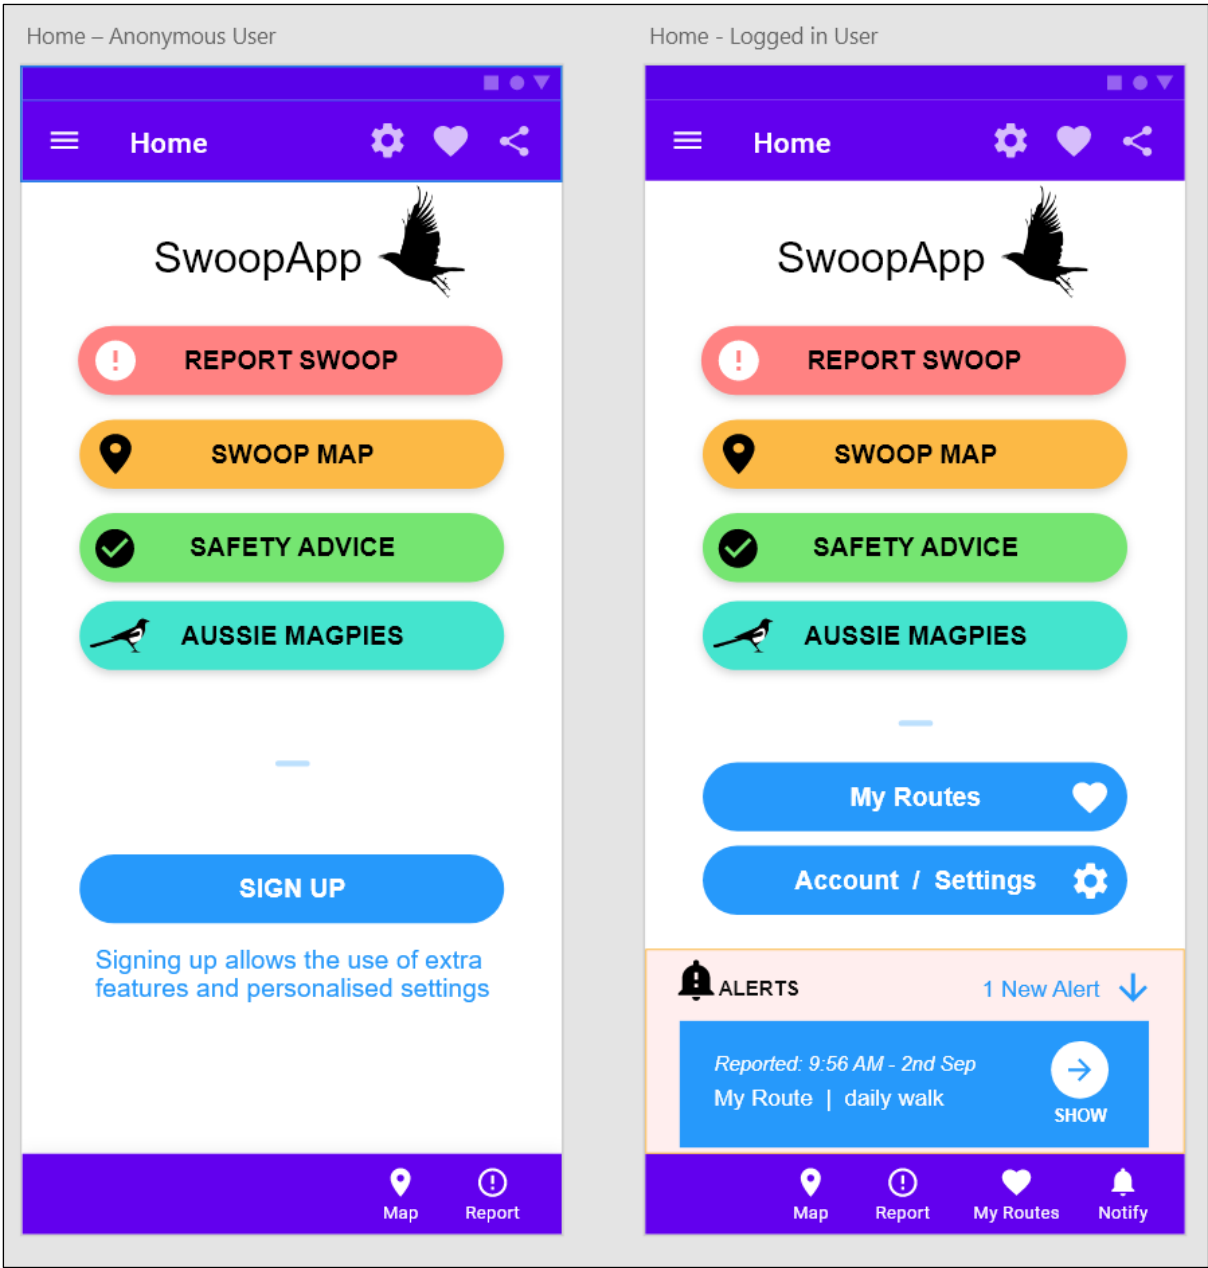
Home – Anonymous User

Home

SwoopApp

REPORT SWOOP

SWOOP MAP

SAFETY ADVICE

AUSSIE MAGPIES

SIGN UP

Signing up allows the use of extra features and personalised settings

Map Report

Home - Logged in User

Home

SwoopApp

REPORT SWOOP

SWOOP MAP

SAFETY ADVICE

AUSSIE MAGPIES

My Routes

Account / Settings

ALERTS 1 New Alert

Reported: 9:56 AM - 2nd Sep
My Route | daily walk
SHOW

Map Report My Routes Notify